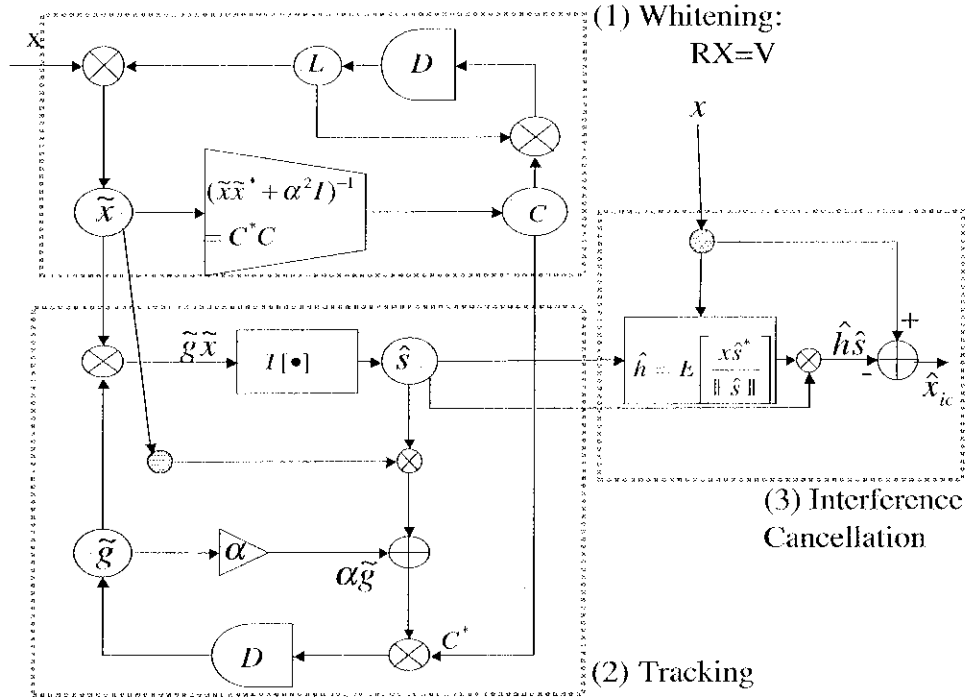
(1) Whitening:
RX=V

x

$L$

$D$

$x$

$\widetilde{x}$

$(\widetilde{x}\widetilde{x}^* + \alpha^2 I)^{-1}$
$= C^* C$

$C$

$\widetilde{g}\widetilde{x}$

$I[\bullet]$

$\hat{s}$

$\hat{h} = E\left[\frac{x\hat{s}^*}{\|\hat{s}\|}\right]$

$\hat{h}\hat{s}$

+

-

$\hat{x}_{ic}$

(3) Interference
Cancellation

$\widetilde{g}$

$\alpha$

$\alpha\widetilde{g}$

$D$

$C^*$

(2) Tracking